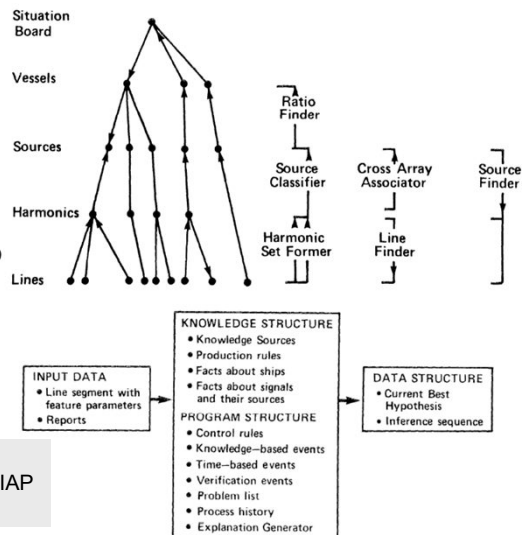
Situation Board

Vessels

Sources

Harmonics

Lines

Ratio Finder

Source Classifier

Harmonic Set Former

Cross Array Associator

Line Finder

Source Finder

INPUT DATA
• Line segment with feature parameters
• Reports

KNOWLEDGE STRUCTURE
• Knowledge Sources
• Production rules
• Facts about ships
• Facts about signals and their sources
PROGRAM STRUCTURE
• Control rules
• Knowledge–based events
• Time–based events
• Verification events
• Problem list
• Process history
• Explanation Generator

DATA STRUCTURE
• Current Best Hypothesis
• Inference sequence

IAP